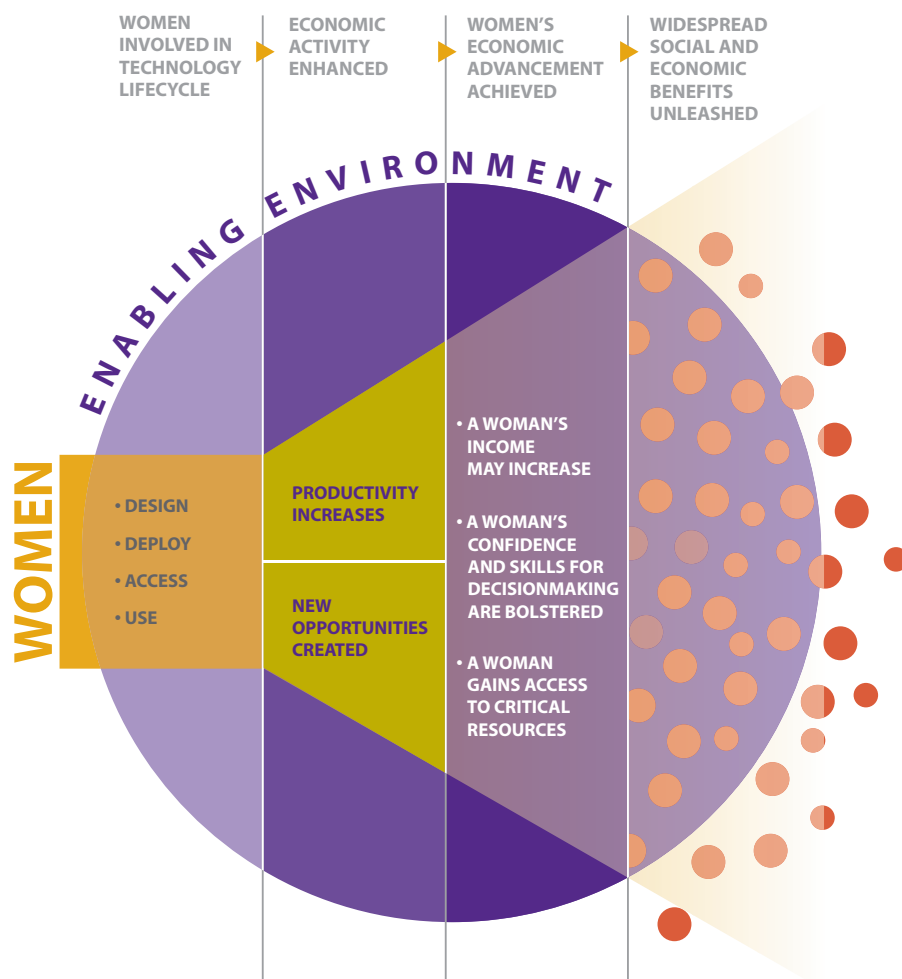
WOMEN INVOLVED IN TECHNOLOGY LIFECYCLE

ECONOMIC ACTIVITY ENHANCED

WOMEN'S ECONOMIC ADVANCEMENT ACHIEVED

WIDESPREAD SOCIAL AND ECONOMIC BENEFITS UNLEASHED

ENABLING ENVIRONMENT

WOMEN

• DESIGN
• DEPLOY
• ACCESS
• USE

PRODUCTIVITY INCREASES

NEW OPPORTUNITIES CREATED

• A WOMAN'S INCOME MAY INCREASE

• A WOMAN'S CONFIDENCE AND SKILLS FOR DECISIONMAKING ARE BOLSTERED

• A WOMAN GAINS ACCESS TO CRITICAL RESOURCES